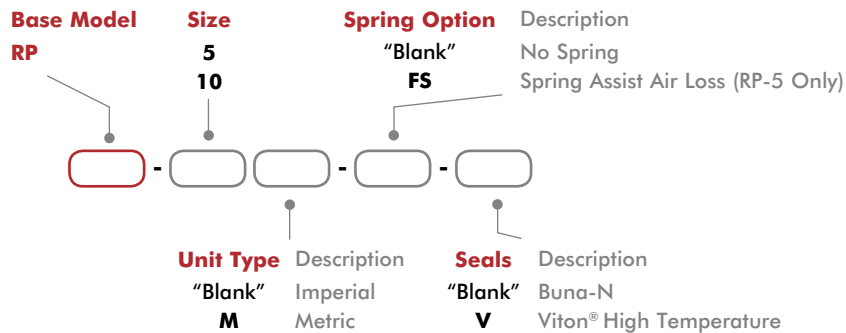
Base Model
RP

Size
5
10

Spring Option
"Blank"
FS

Description
No Spring
Spring Assist Air Loss (RP-5 Only)

- - -

Unit Type
"Blank"
M

Description
Imperial
Metric

Seals
"Blank"
V

Description
Buna-N
Viton® High Temperature